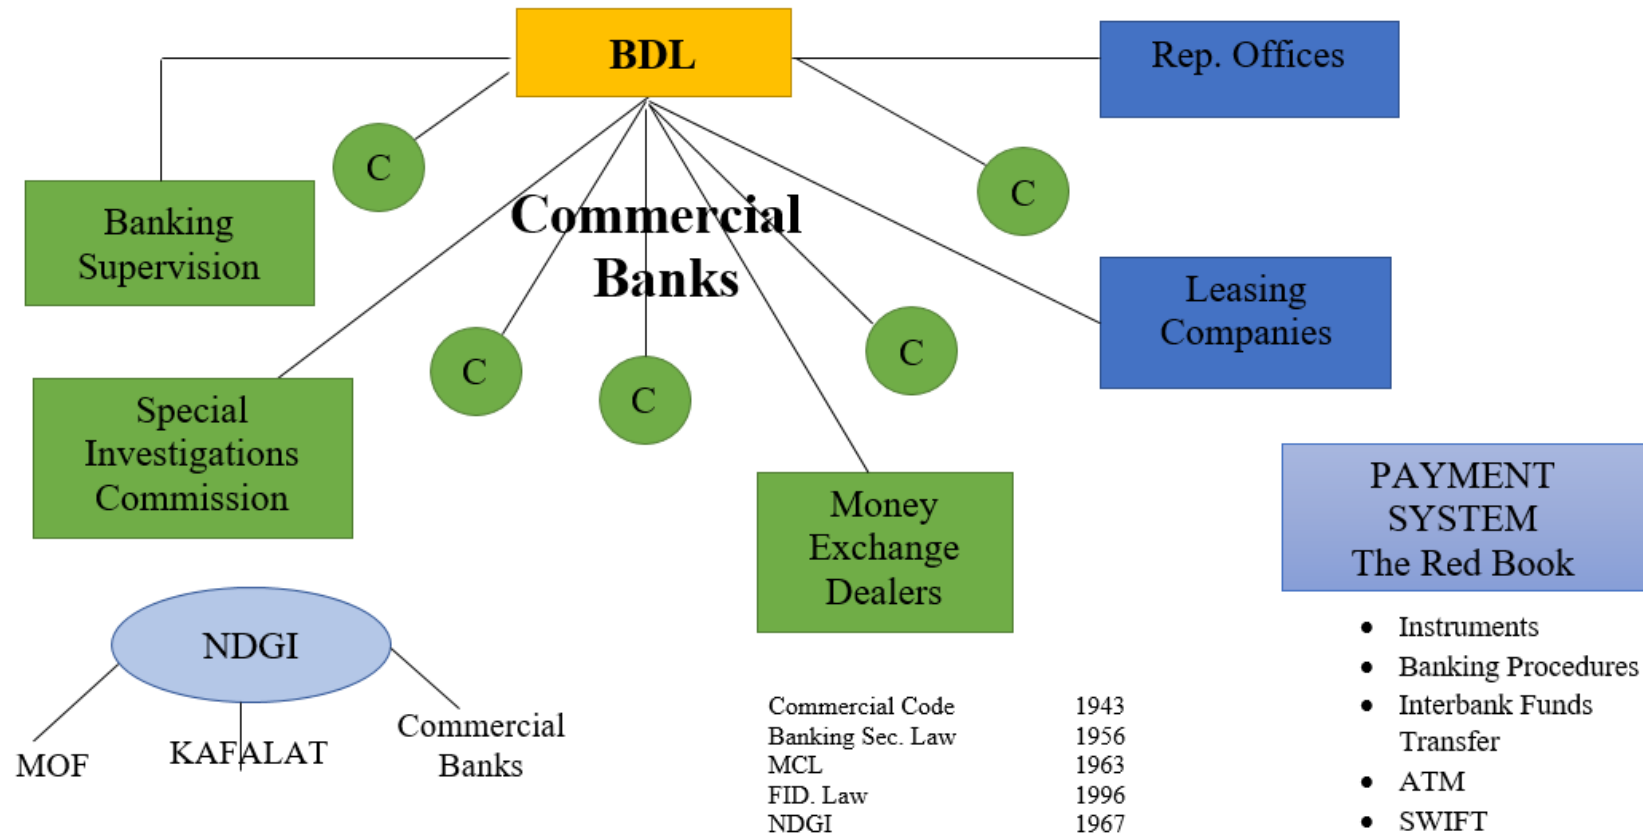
BDL

Rep. Offices

C

Banking Supervision

C

Commercial Banks

C

Leasing Companies

C

C

C

Special Investigations Commission

Money Exchange Dealers

PAYMENT SYSTEM
The Red Book

- Instruments
- Banking Procedures
- Interbank Funds Transfer
- ATM
- SWIFT

NDGI

MOF

KAFALAT

Commercial Banks

| | |
|---|---|
| Commercial Code | 1943 |
| Banking Sec. Law | 1956 |
| MCL | 1963 |
| FID. Law | 1996 |
| NDGI | 1967 |